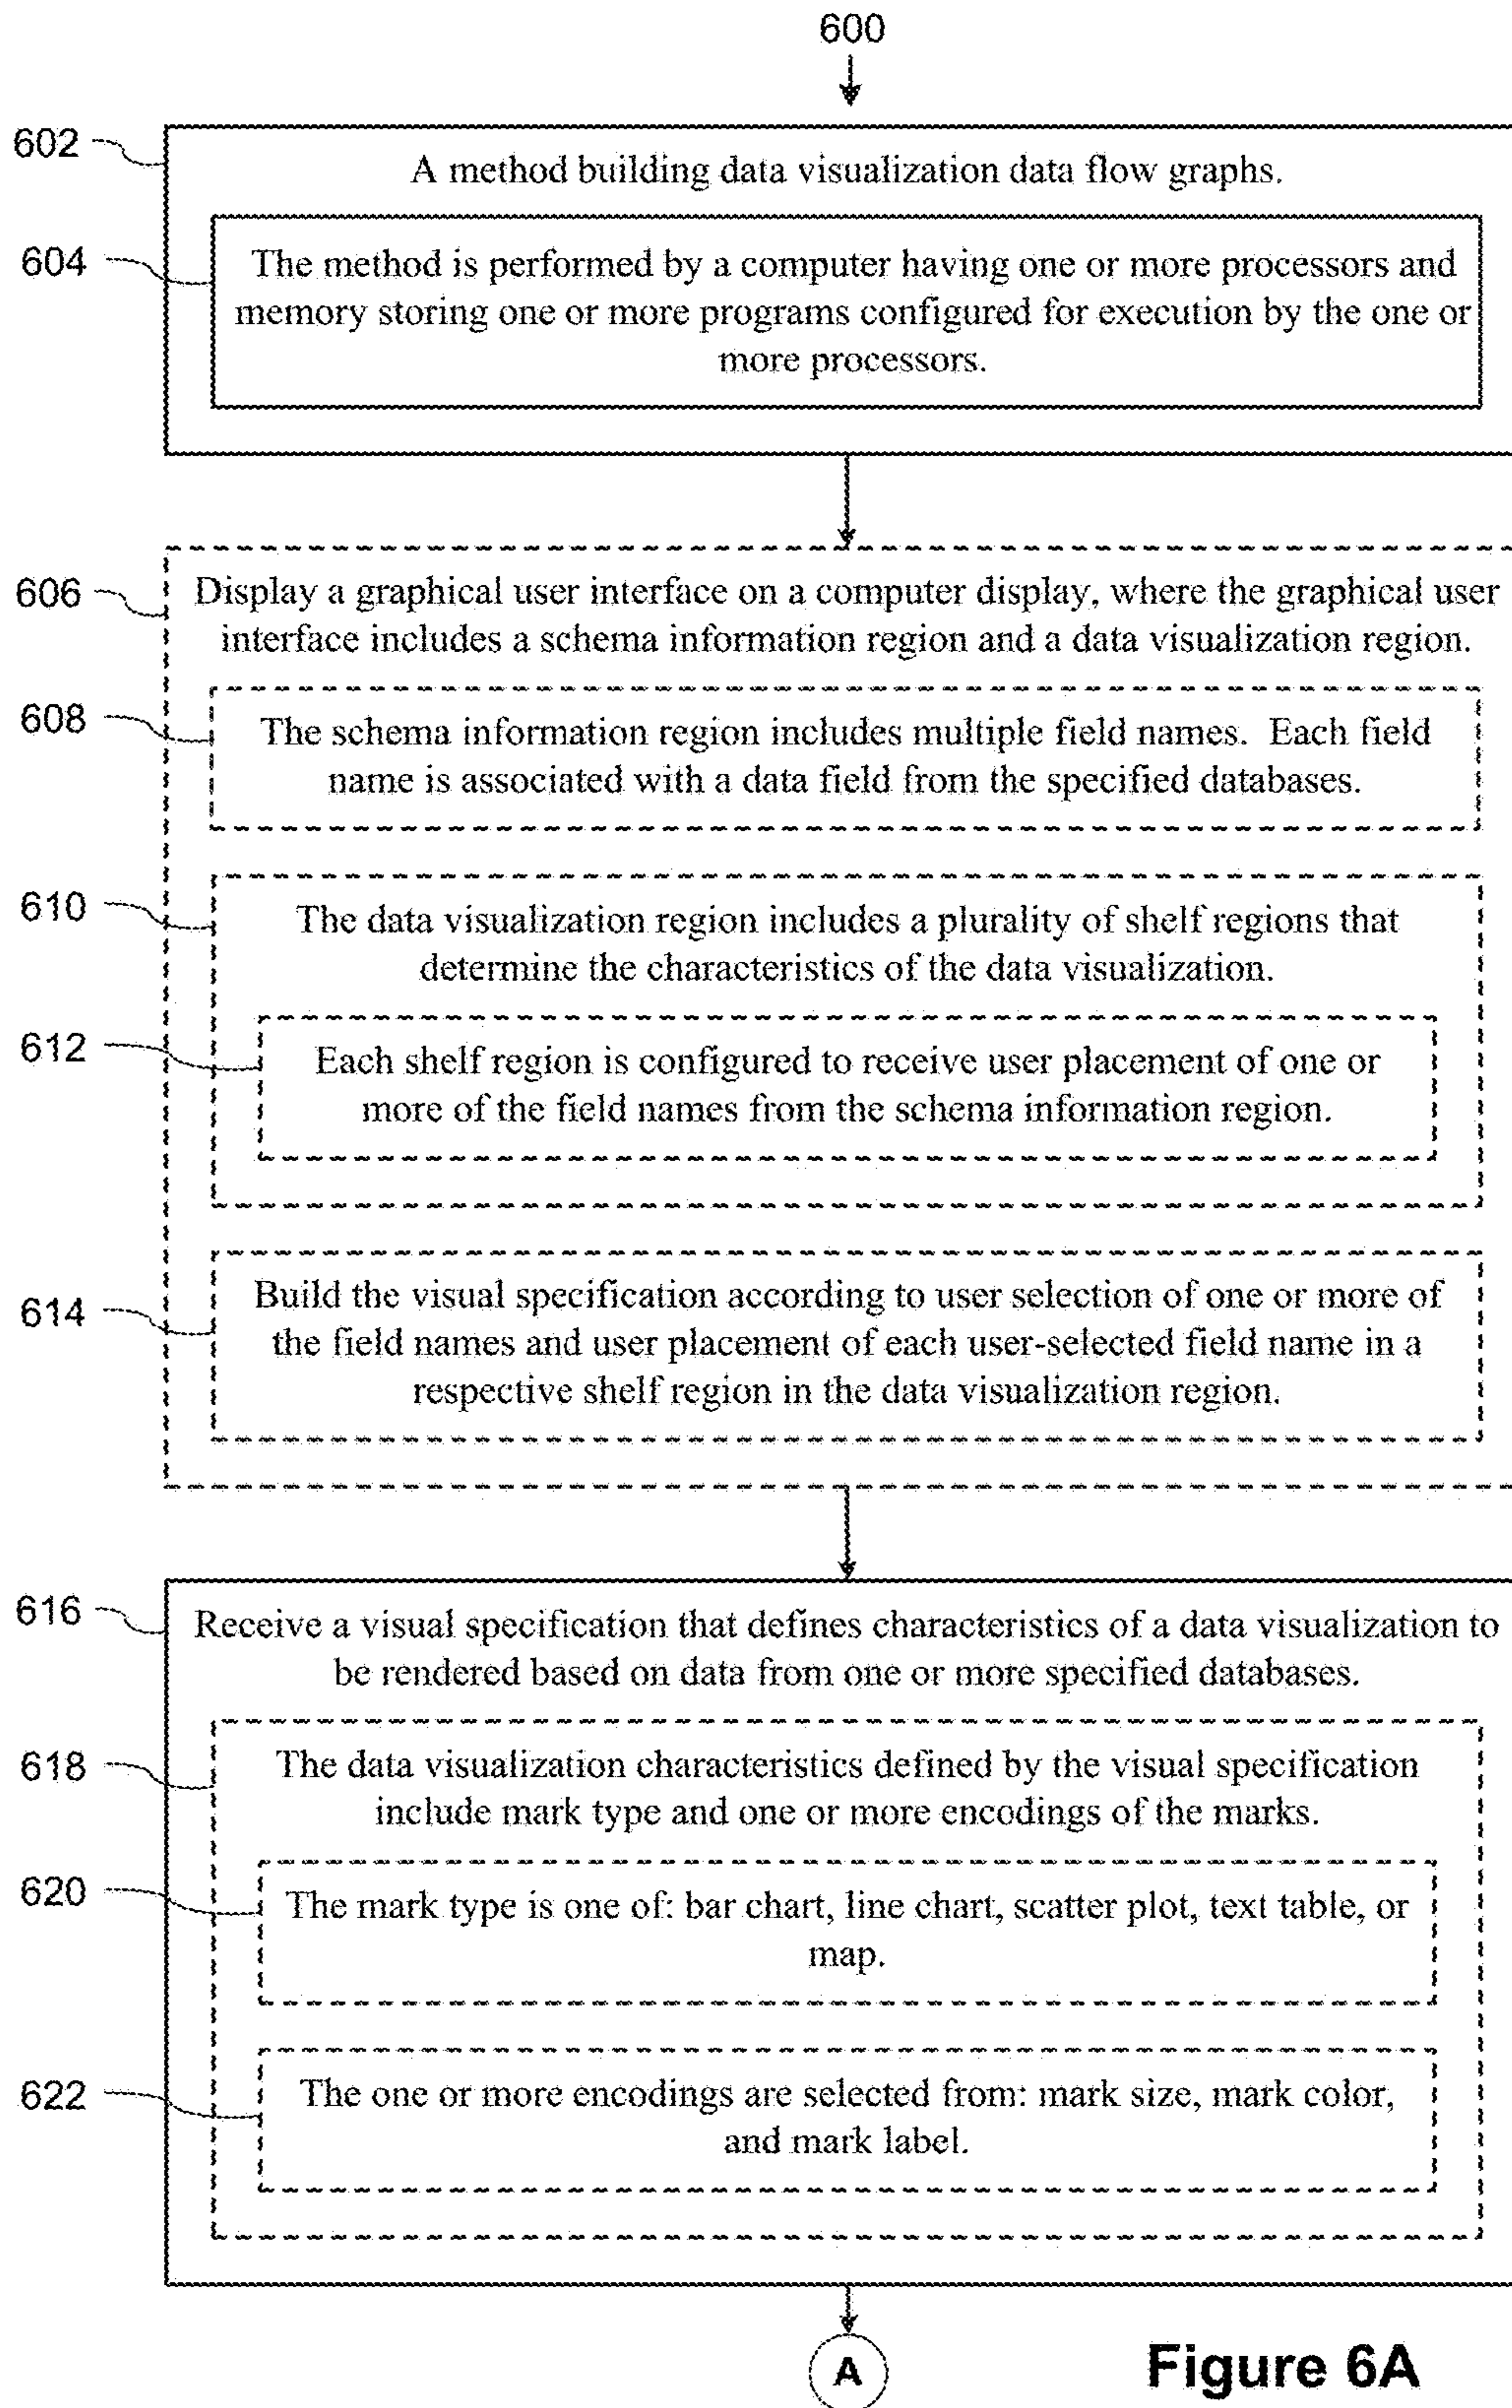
600

602

A method building data visualization data flow graphs.

604

The method is performed by a computer having one or more processors and memory storing one or more programs configured for execution by the one or more processors.

606

Display a graphical user interface on a computer display, where the graphical user interface includes a schema information region and a data visualization region.

608

The schema information region includes multiple field names. Each field name is associated with a data field from the specified databases.

610

The data visualization region includes a plurality of shelf regions that determine the characteristics of the data visualization.

612

Each shelf region is configured to receive user placement of one or more of the field names from the schema information region.

614

Build the visual specification according to user selection of one or more of the field names and user placement of each user-selected field name in a respective shelf region in the data visualization region.

616

Receive a visual specification that defines characteristics of a data visualization to be rendered based on data from one or more specified databases.

618

The data visualization characteristics defined by the visual specification include mark type and one or more encodings of the marks.

620

The mark type is one of: bar chart, line chart, scatter plot, text table, or map.

622

The one or more encodings are selected from: mark size, mark color, and mark label.

A

Figure 6A